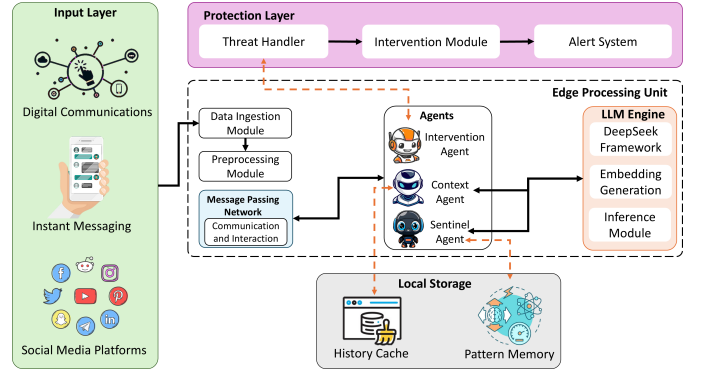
Input Layer

Digital Communications

Instant Messaging

Social Media Platforms

Protection Layer

Threat Handler

Intervention Module

Alert System

Edge Processing Unit

Data Ingestion Module

Preprocessing Module

Message Passing Network

Communication and Interaction

Agents

Intervention Agent

Context Agent

Sentinel Agent

LLM Engine

DeepSeek Framework

Embedding Generation

Inference Module

Local Storage

History Cache

Pattern Memory